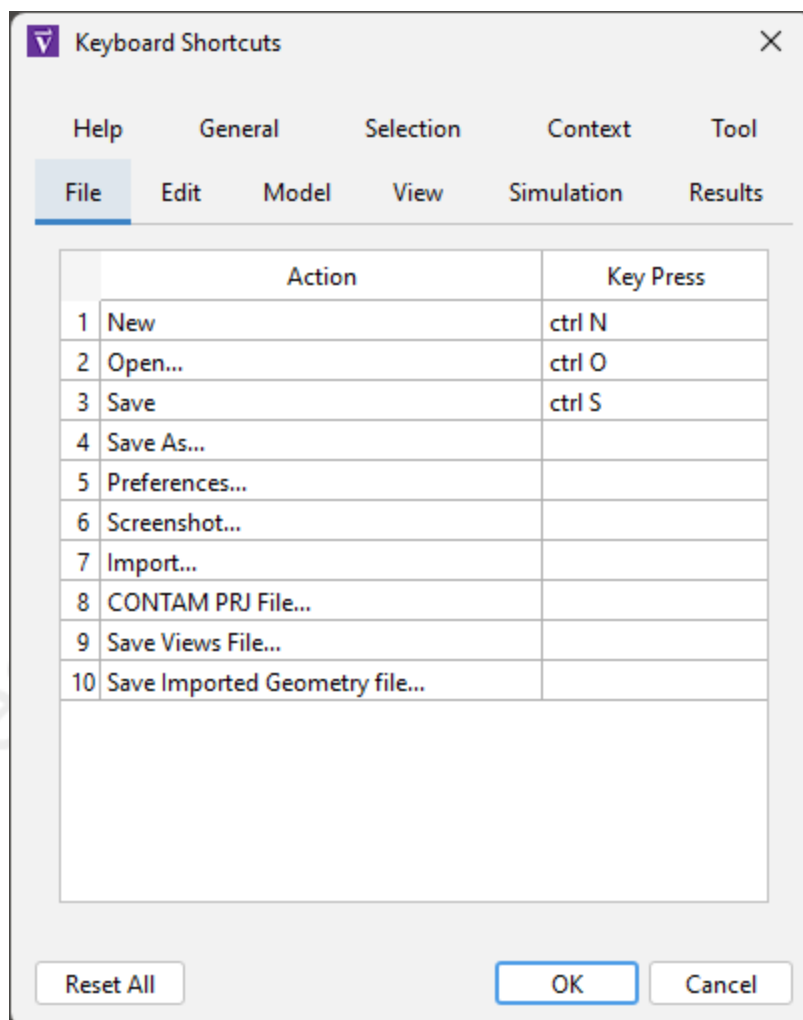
Keyboard Shortcuts

Help General Selection Context Tool
File Edit Model View Simulation Results

| | Action | Key Press |
|---|---|---|
| 1 | New | ctrl N |
| 2 | Open... | ctrl O |
| 3 | Save | ctrl S |
| 4 | Save As... | |
| 5 | Preferences... | |
| 6 | Screenshot... | |
| 7 | Import... | |
| 8 | CONTAM PRJ File... | |
| 9 | Save Views File... | |
| 10 | Save Imported Geometry file... | |

Reset All
OK
Cancel